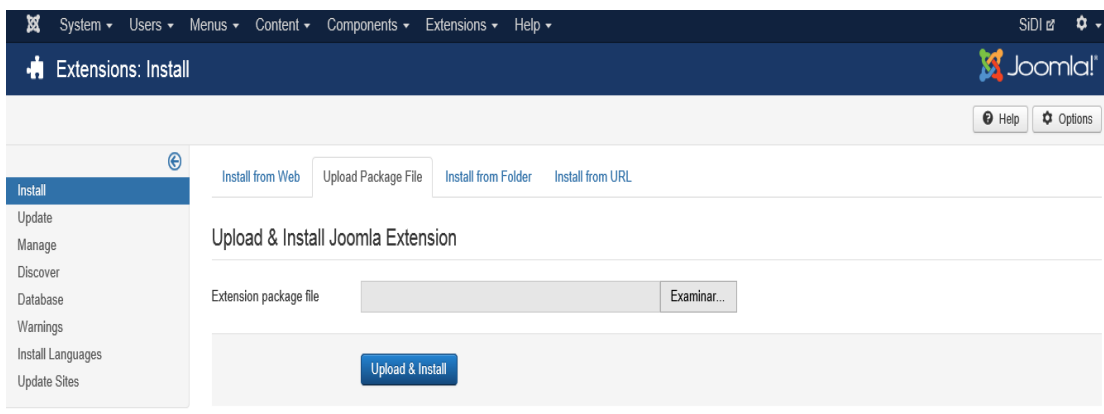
System ▾ Users ▾ Menus ▾ Content ▾ Components ▾ Extensions ▾ Help ▾

SiDI

Extensions: Install

Joomla!®

Help

Options

Install
Update
Manage
Discover
Database
Warnings
Install Languages
Update Sites

Install from Web | Upload Package File | Install from Folder | Install from URL

Upload & Install Joomla Extension

Extension package file

Examinar...

Upload & Install